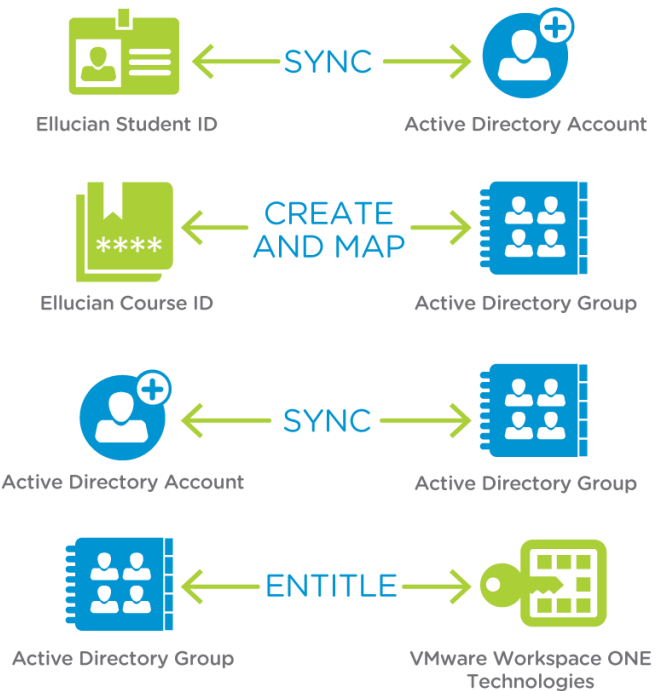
SYNC

Ellucian Student ID

Active Directory Account

****

CREATE AND MAP

Ellucian Course ID

Active Directory Group

SYNC

Active Directory Account

Active Directory Group

ENTITLE

Active Directory Group

VMware Workspace ONE Technologies